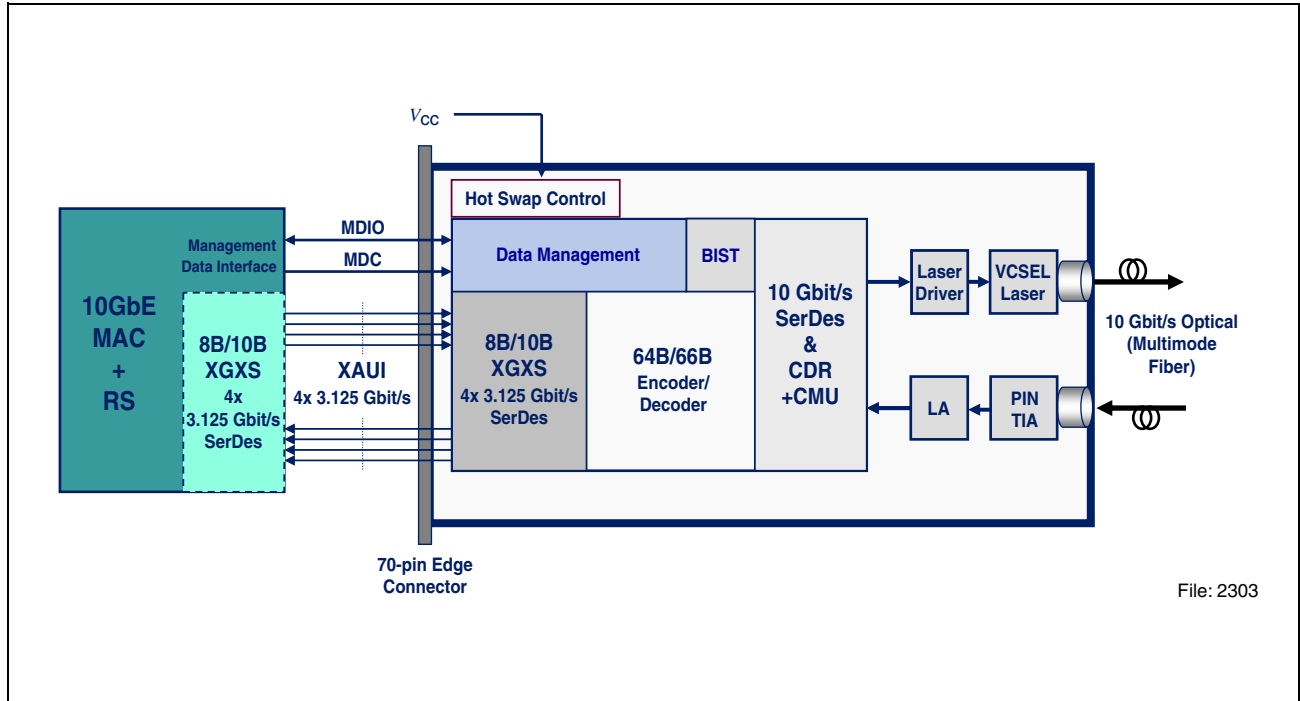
$V_{CC}$

Hot Swap Control

10GbE MAC + RS

Management Data Interface

8B/10B XGXS 4x 3.125 Gbit/s SerDes

MDIO

MDC

XAUI 4x 3.125 Gbit/s

Data Management

BIST

8B/10B XGXS 4x 3.125 Gbit/s SerDes

64B/66B Encoder/ Decoder

10 Gbit/s SerDes & CDR +CMU

Laser Driver

VCSEL Laser

LA

PIN TIA

10 Gbit/s Optical (Multimode Fiber)

70-pin Edge Connector

File: 2303